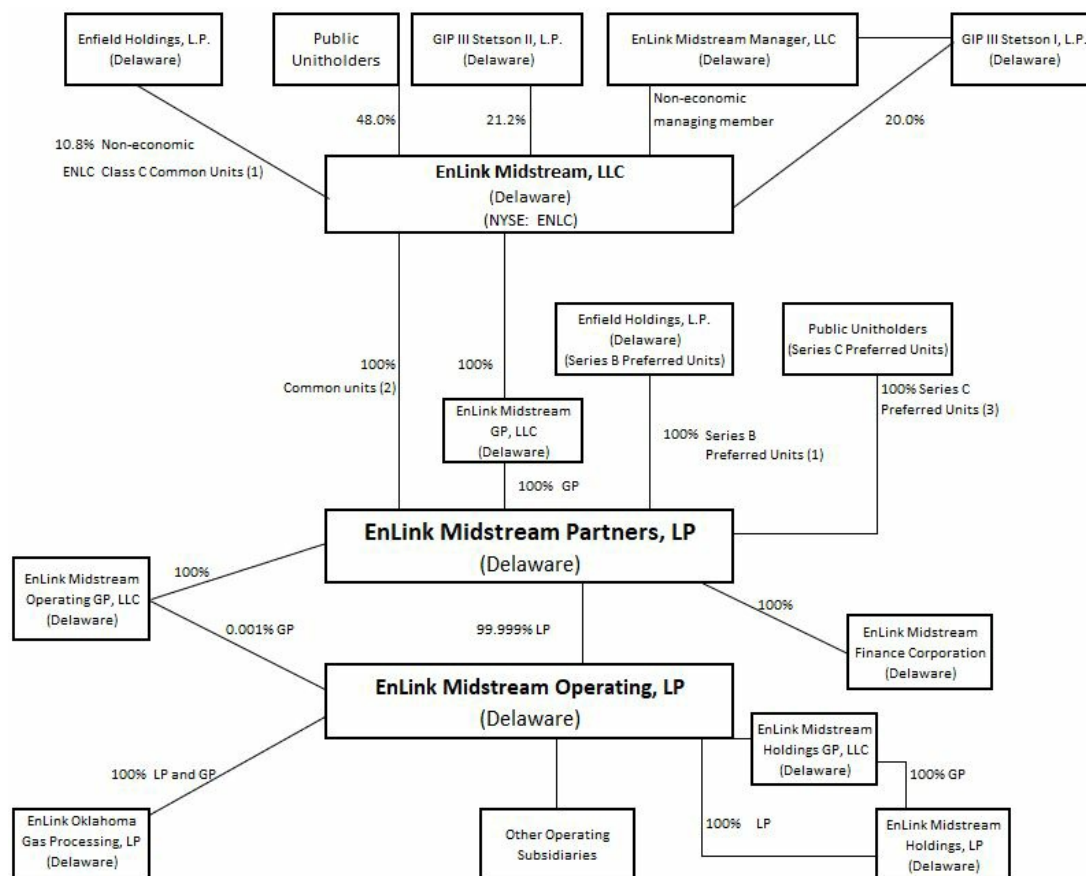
Enfield Holdings, L.P.
(Delaware)

Public Unitholders

GIP III Stetson II, L.P.
(Delaware)

EnLink Midstream Manager, LLC
(Delaware)

GIP III Stetson I, L.P.
(Delaware)

10.8% Non-economic
ENLC Class C Common Units (1)

48.0%

21.2%

Non-economic
managing member

20.0%

EnLink Midstream, LLC
(Delaware)
(NYSE: ENLC)

Enfield Holdings, L.P.
(Delaware)
(Series B Preferred Units)

Public Unitholders
(Series C Preferred Units)

100%
Common units (2)

100%

EnLink Midstream
GP, LLC
(Delaware)

100% Series B
Preferred Units (1)

100% Series C
Preferred Units (3)

100% GP

EnLink Midstream Partners, LP
(Delaware)

EnLink Midstream
Operating GP, LLC
(Delaware)

100%

0.001% GP

99.999% LP

100%

EnLink Midstream
Finance Corporation
(Delaware)

EnLink Midstream Operating, LP
(Delaware)

EnLink Midstream
Holdings GP, LLC
(Delaware)

100% GP

100% LP and GP

EnLink Oklahoma
Gas Processing, LP
(Delaware)

Other Operating
Subsidiaries

100% LP

EnLink Midstream
Holdings, LP
(Delaware)